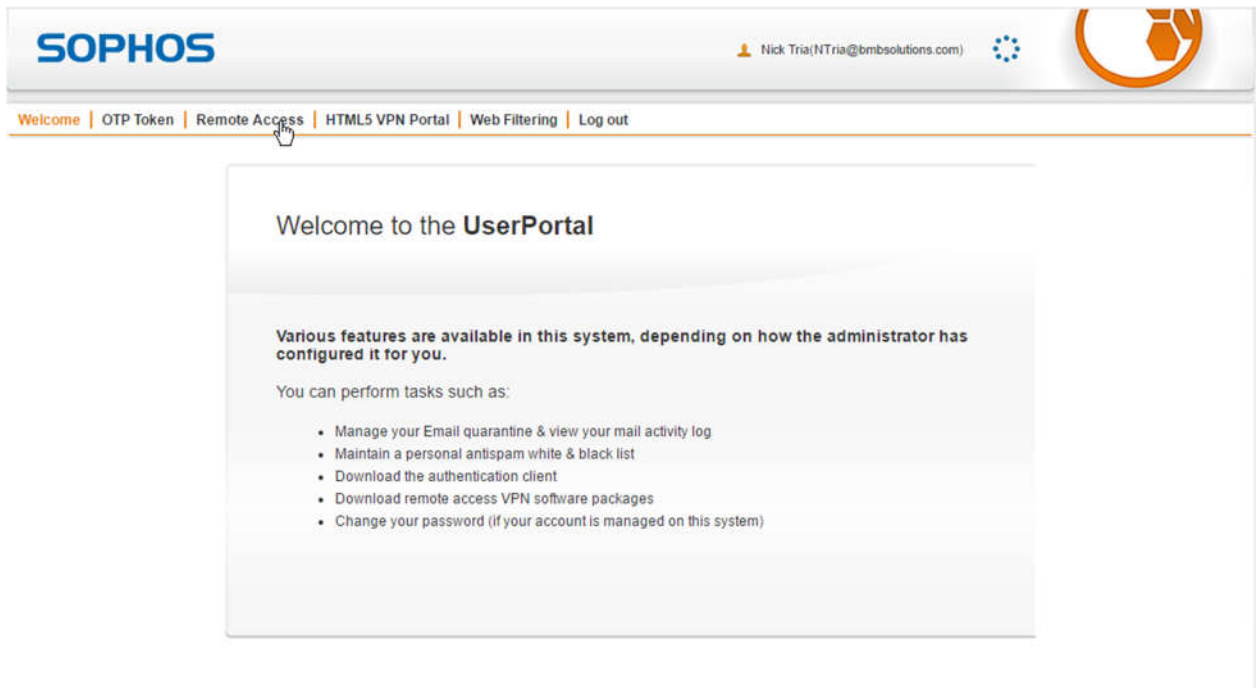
SOPHOS

Nick Tria(NTria@bmbsolutions.com)

Welcome | OTP Token | Remote Access | HTML5 VPN Portal | Web Filtering | Log out

Welcome to the **UserPortal**

**Various features are available in this system, depending on how the administrator has configured it for you.**

You can perform tasks such as:

- Manage your Email quarantine & view your mail activity log
- Maintain a personal antispam white & black list
- Download the authentication client
- Download remote access VPN software packages
- Change your password (if your account is managed on this system)